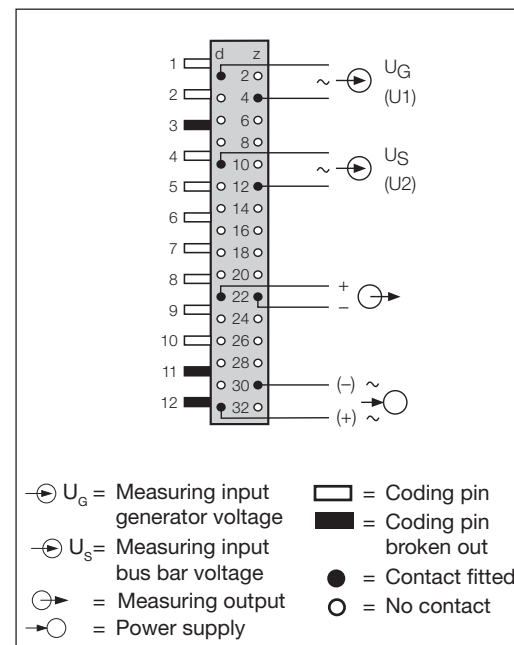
1
2
3
4
5
6
7
8
9
10
11
12

d z
2
4
6
8
10
12
14
16
18
20
22
24
26
28
30
32

~ $U_G$
(U1)

~ $U_S$
(U2)

+
–

(–) ~
(+) ~

$U_G$ = Measuring input generator voltage
$U_S$ = Measuring input bus bar voltage
= Measuring output
= Power supply

= Coding pin
= Coding pin broken out
= Contact fitted
= No contact